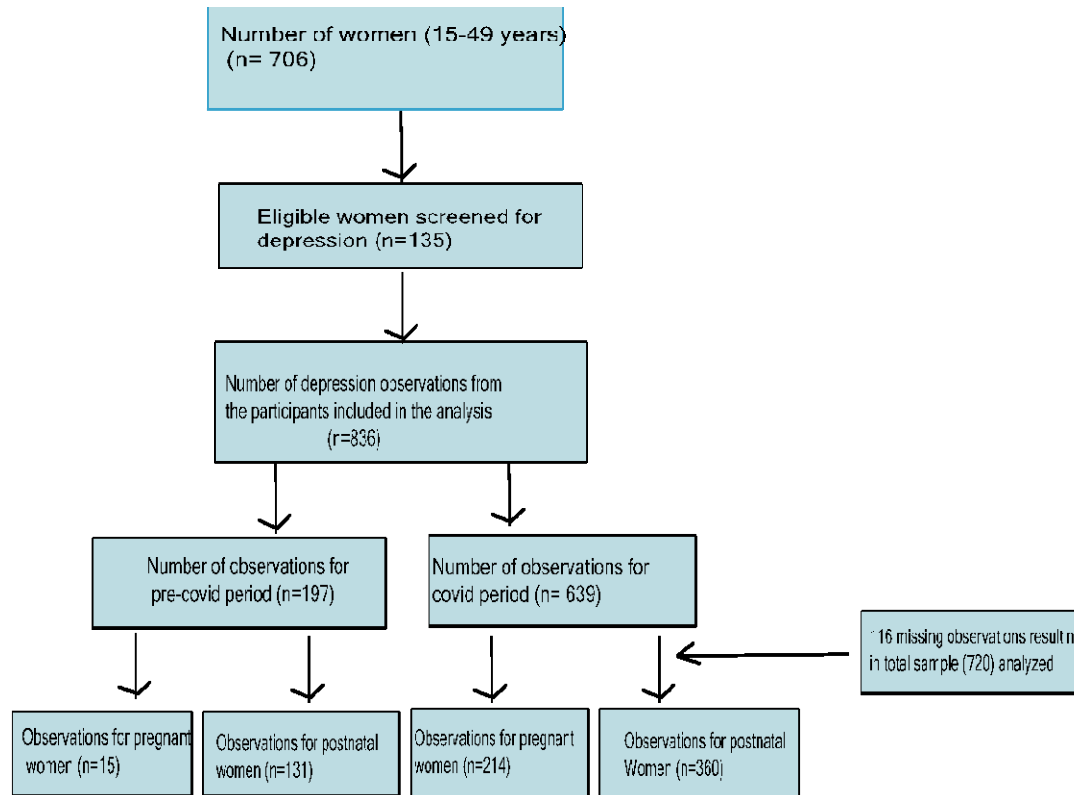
Number of women (15-49 years) (n= 706)

Eligible women screened for depression (n=135)

Number of depression observations from the participants included in the analysis (r=836)

Number of observations for pre-covid period (n=197)

Number of observations for covid period (n= 639)

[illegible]16 missing observations resulting in total sample (720) analyzed

Observations for pregnant women (n=15)

Observations for postnatal women (n=131)

Observations for pregnant women (n=214)

Observations for postnatal Women (n=360)